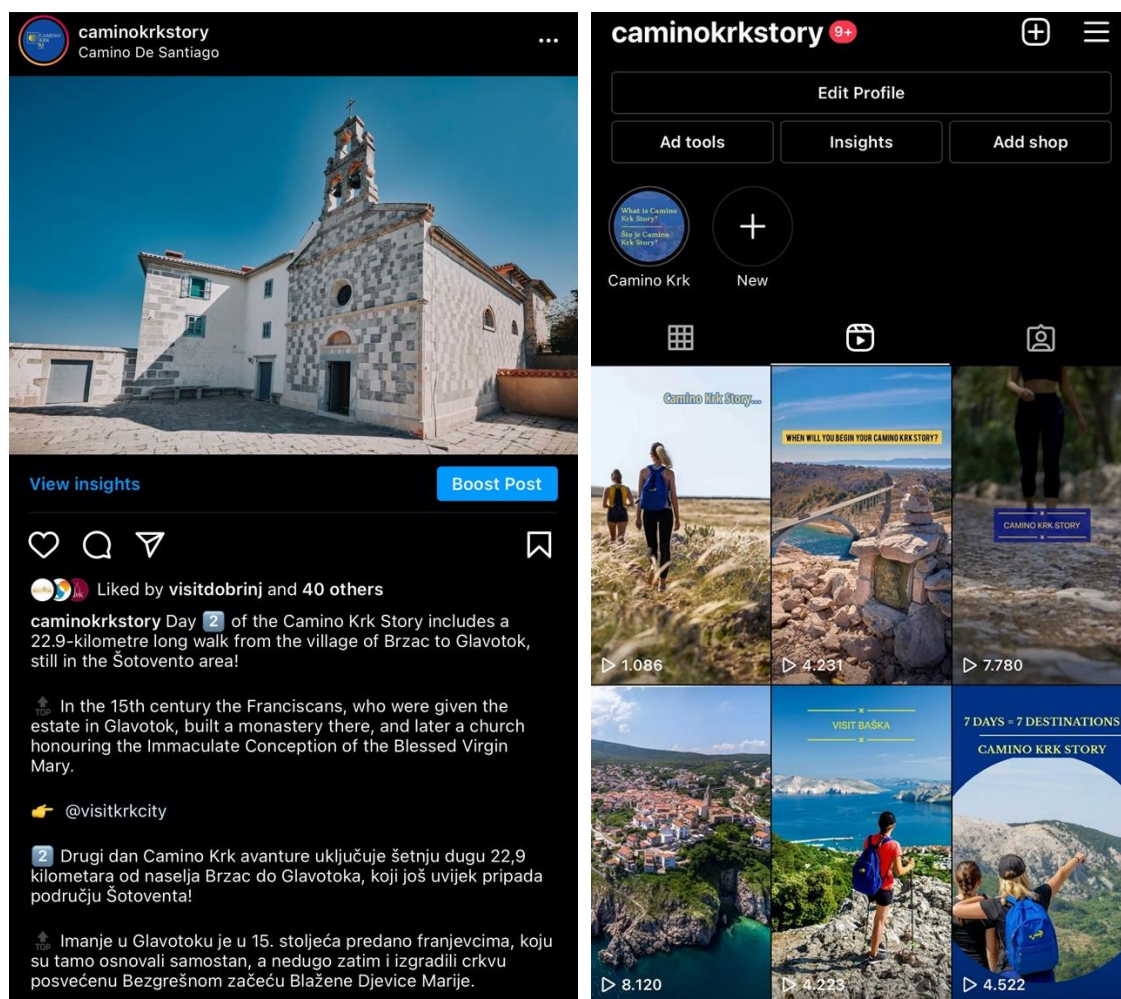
caminokrkstory
Camino De Santiago

View insights
Boost Post

Liked by visitdobrinj and 40 others

caminokrkstory Day 2️⃣ of the Camino Krk Story includes a 22.9-kilometre long walk from the village of Brzac to Glavotok, still in the Šotovento area!

🔝 In the 15th century the Franciscans, who were given the estate in Glavotok, built a monastery there, and later a church honouring the Immaculate Conception of the Blessed Virgin Mary.

👉 @visitkrkcity

2️⃣ Drugi dan Camino Krk avanture uključuje šetnju dugu 22,9 kilometara od naselja Brzac do Glavotoka, koji još uvijek pripada području Šotoventa!

🔝 Imanje u Glavotoku je u 15. stoljeća predano franjevcima, koju su tamo osnovali samostan, a nedugo zatim i izgradili crkvu posvećenu Bezgrešnom začeću Blažene Djevice Marije.

caminokrkstory 9+
Edit Profile
Ad tools
Insights
Add shop
What is Camino Krk Story? Što je Camino Krk Story?
Camino Krk
New

Camino Krk Story...
1.086
WHEN WILL YOU BEGIN YOUR CAMINO KRK STORY?
4.231
CAMINO KRK STORY
7.780
8.120
VISIT BAŠKA
4.223
7 DAYS = 7 DESTINATIONS
CAMINO KRK STORY
4.522